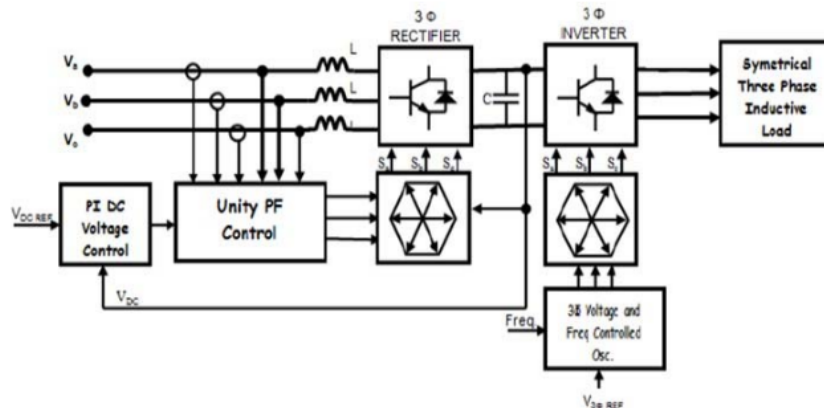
3 Φ
RECTIFIER

3 Φ
INVERTER

Symetrical Three Phase Inductive Load

$V_a$

$V_b$

$V_c$

L

L

L

C

$S_a$ $S_b$ $S_c$

$S_a$ $S_b$ $S_c$

$V_{DC\,REF}$

PI DC Voltage Control

Unity PF Control

$V_{DC}$

Freq

3Ø Voltage and Freq Controlled Osc.

$V_{3\phi\,REF}$